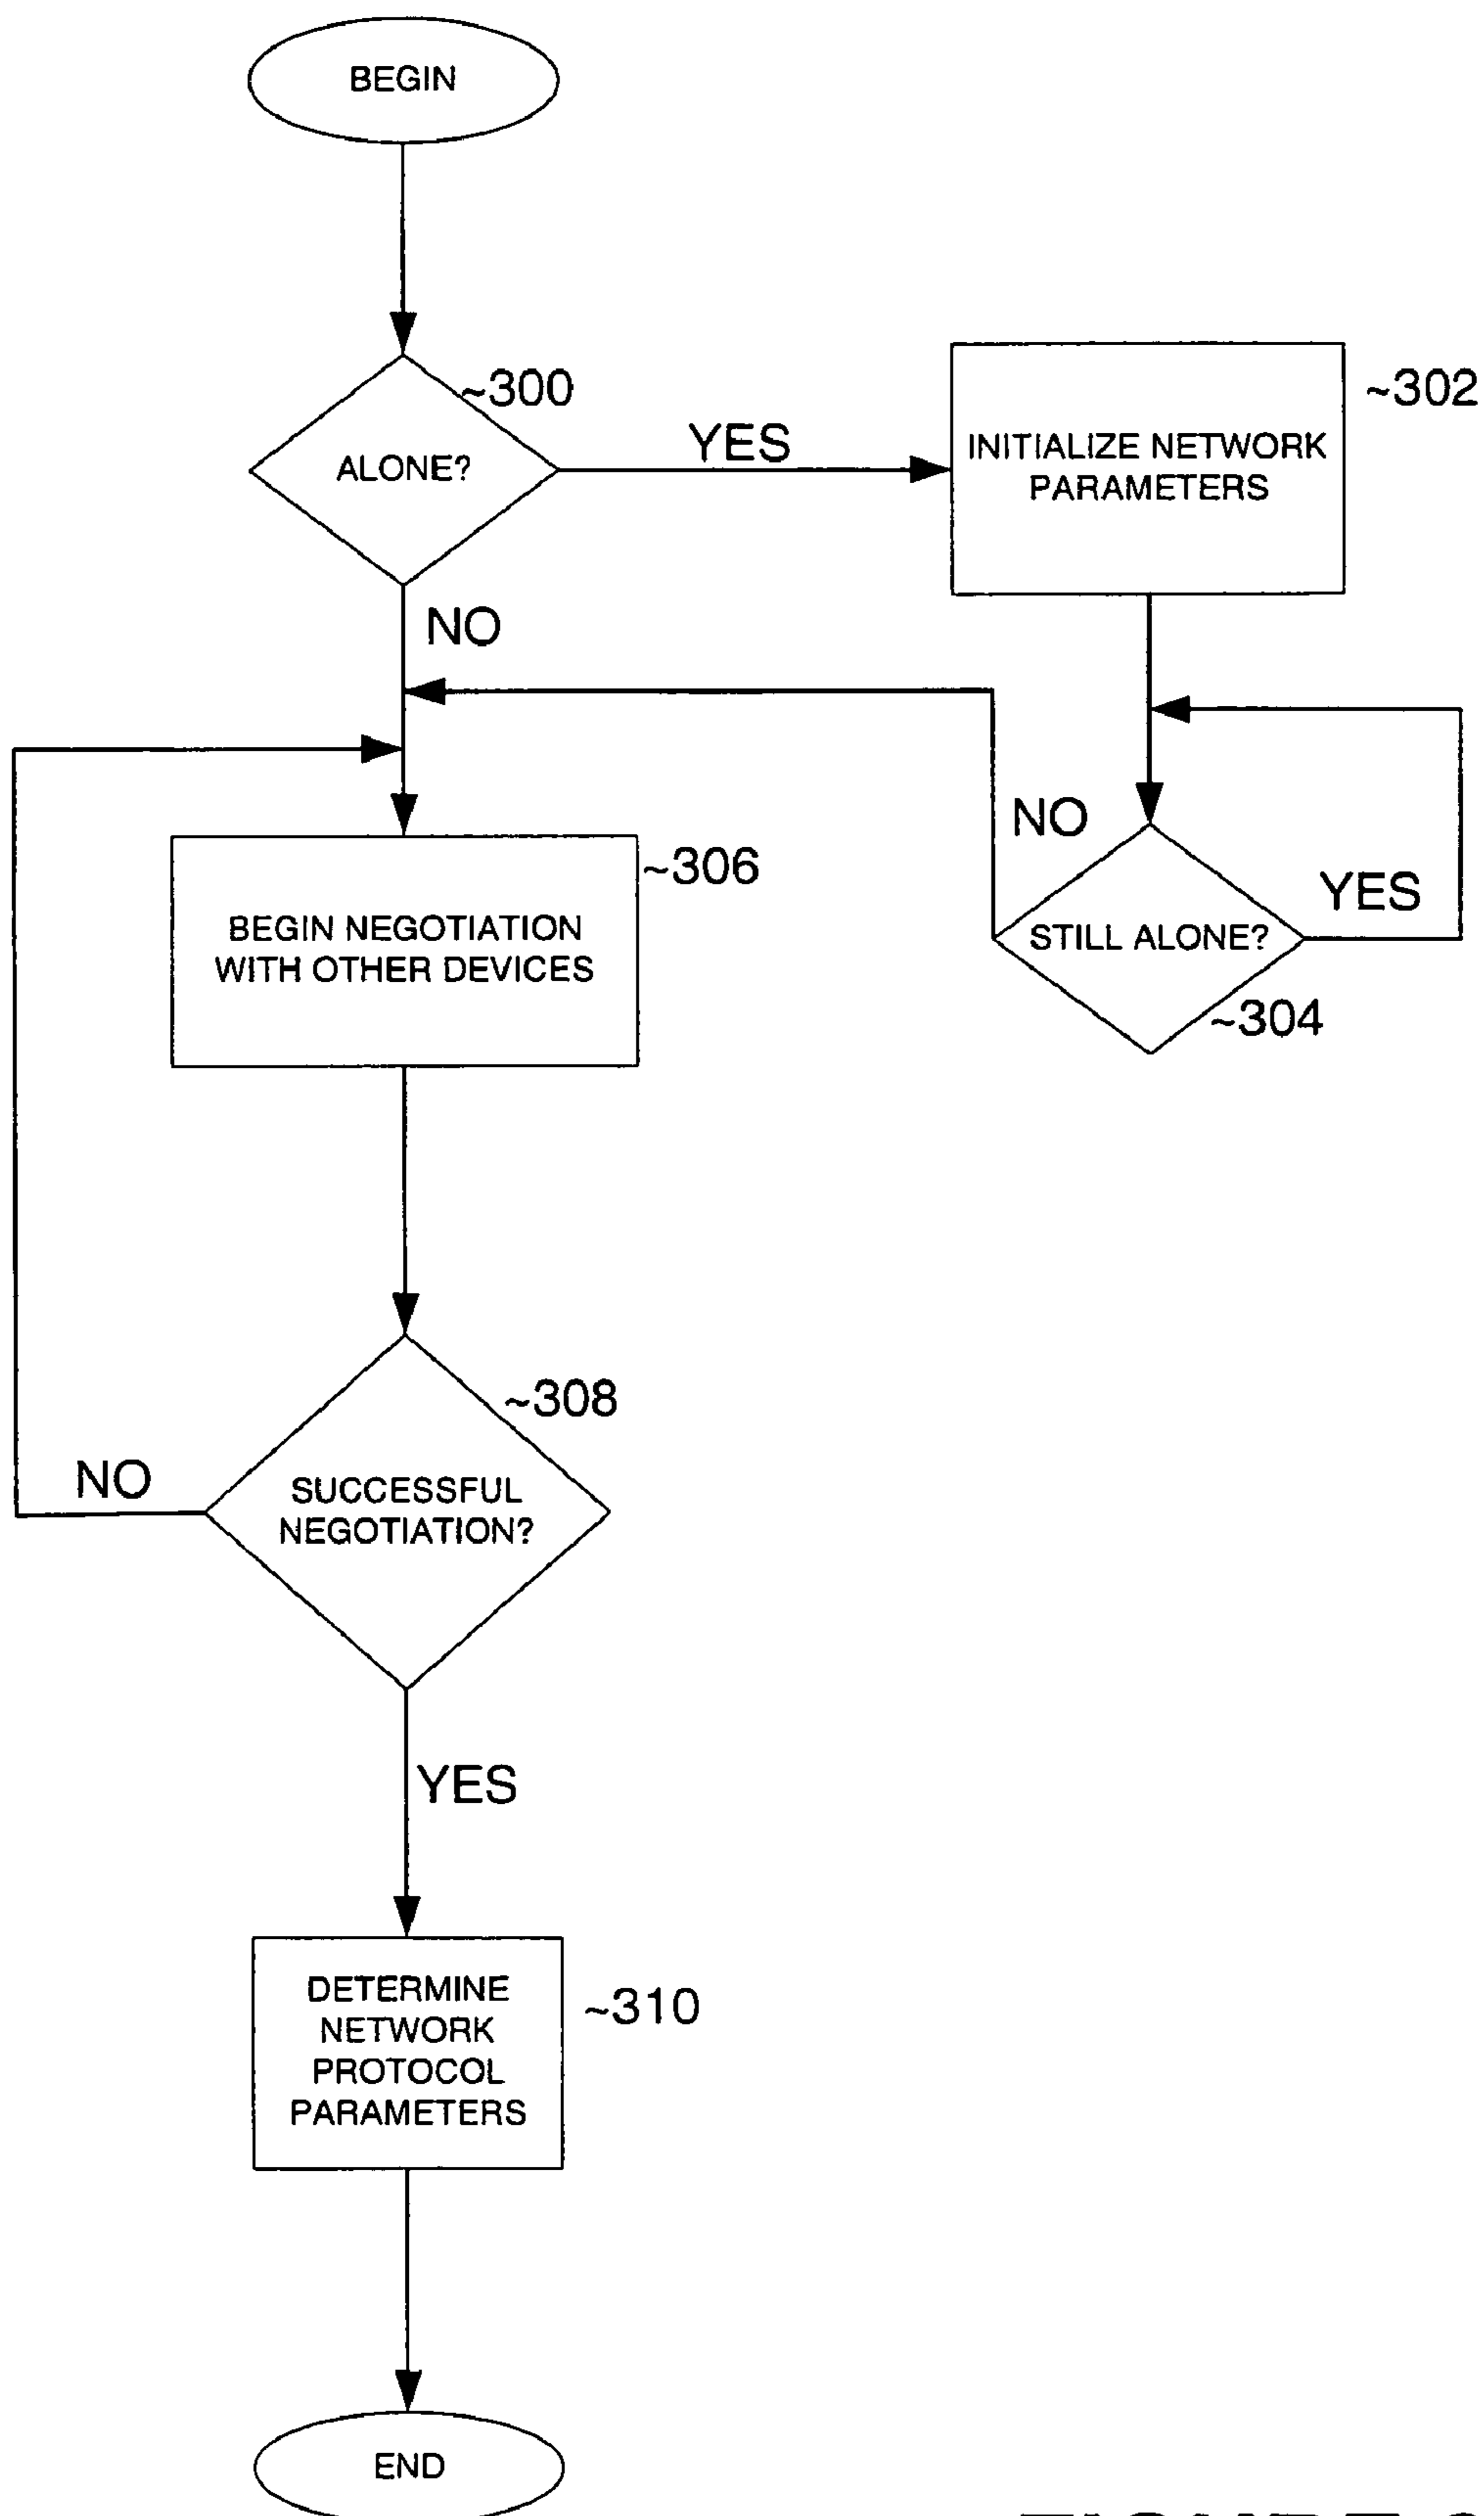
BEGIN

ALONE?

~300

YES

INITIALIZE NETWORK PARAMETERS

~302

NO

NO

STILL ALONE?

YES

~304

BEGIN NEGOTIATION WITH OTHER DEVICES

~306

SUCCESSFUL NEGOTIATION?

~308

NO

YES

DETERMINE NETWORK PROTOCOL PARAMETERS

~310

END

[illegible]